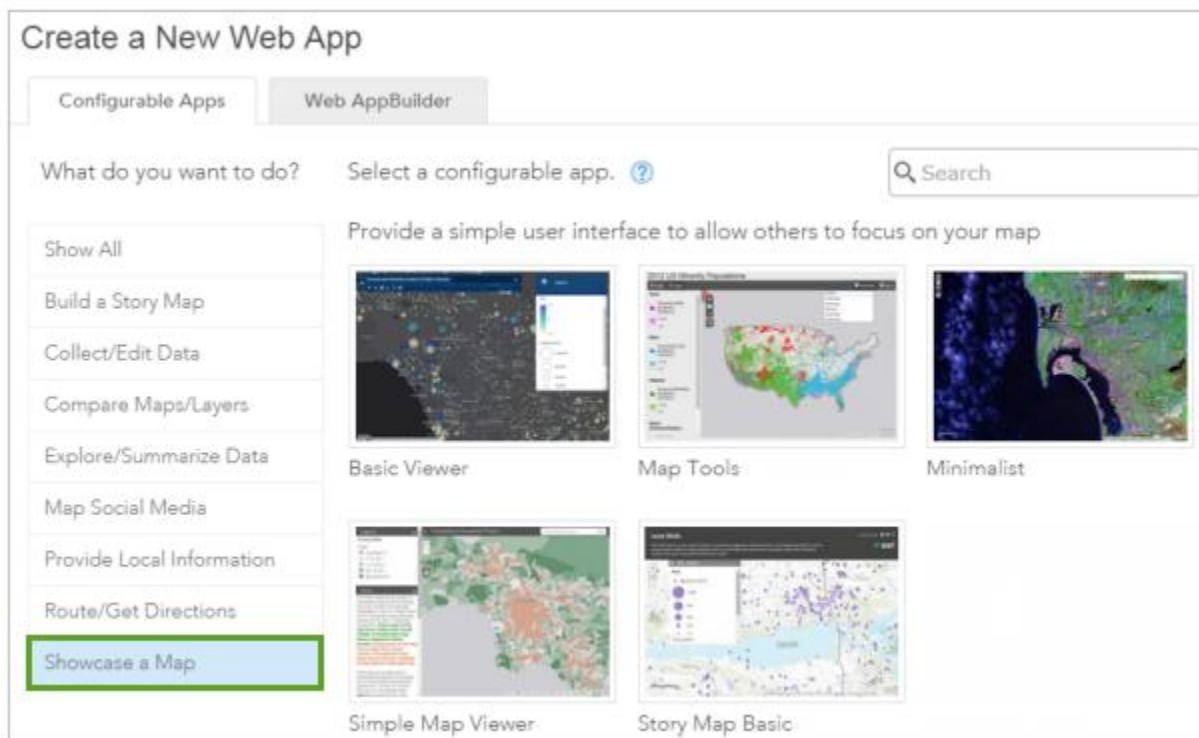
Create a New Web App

Configurable Apps

Web AppBuilder

What do you want to do?

Select a configurable app.

Search

Provide a simple user interface to allow others to focus on your map

Show All

Build a Story Map

Collect/Edit Data

Compare Maps/Layers

Explore/Summarize Data

Map Social Media

Provide Local Information

Route/Get Directions

Showcase a Map

Basic Viewer

Map Tools

Minimalist

Simple Map Viewer

Story Map Basic